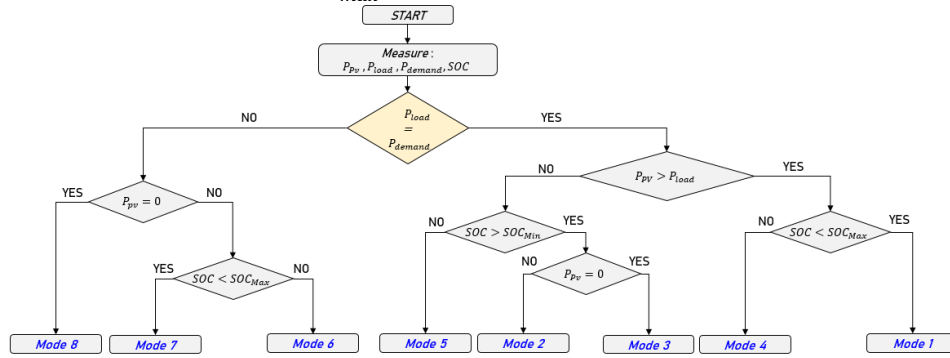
START

Measure : $P_{Pv}$ , $P_{load}$ , $P_{demand}$, $SOC$

$P_{load} = P_{demand}$

NO

YES

$P_{pv} = 0$

YES

NO

$SOC < SOC_{Max}$

YES

NO

$P_{PV} > P_{load}$

NO

YES

$SOC > SOC_{Min}$

NO

YES

$P_{pv} = 0$

NO

YES

$SOC < SOC_{Max}$

NO

YES

Mode 8

Mode 7

Mode 6

Mode 5

Mode 2

Mode 3

Mode 4

Mode 1